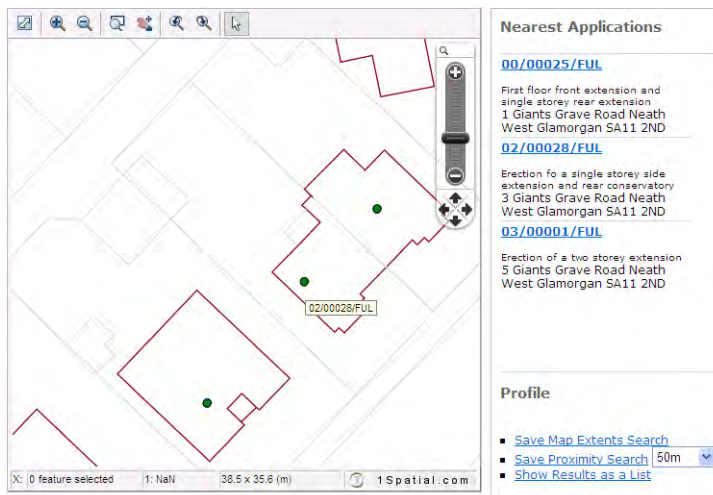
02/00028/FUL

X: 0 feature selected | 1: NaN | 38.5 x 35.6 (m) | 1Spatial.com

Nearest Applications

00/00025/FUL

First floor front extension and single storey rear extension
1 Giants Grave Road Neath West Glamorgan SA11 2ND

02/00028/FUL

Erection fo a single storey side extension and rear conservatory
3 Giants Grave Road Neath West Glamorgan SA11 2ND

03/00001/FUL

Erection of a two storey extension
5 Giants Grave Road Neath West Glamorgan SA11 2ND

Profile

- Save Map Extents Search
- Save Proximity Search 50m
- Show Results as a List